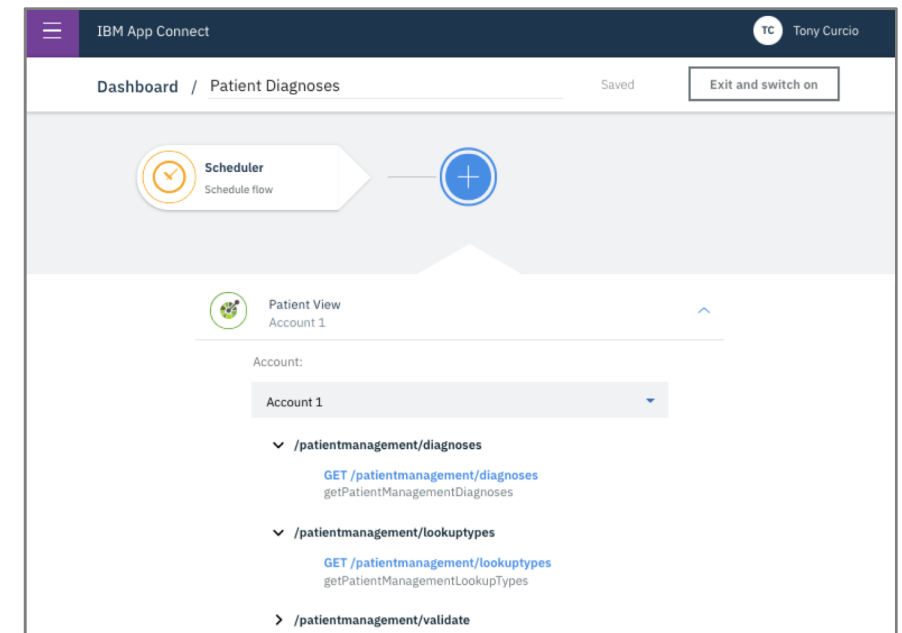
IBM App Connect

TC Tony Curcio

Dashboard / Patient Diagnoses

Saved

Exit and switch on

Scheduler
Schedule flow

Patient View
Account 1

Account:

Account 1

/patientmanagement/diagnoses

GET /patientmanagement/diagnoses
getPatientManagementDiagnoses

/patientmanagement/lookuptypes

GET /patientmanagement/lookuptypes
getPatientManagementLookupTypes

/patientmanagement/validate